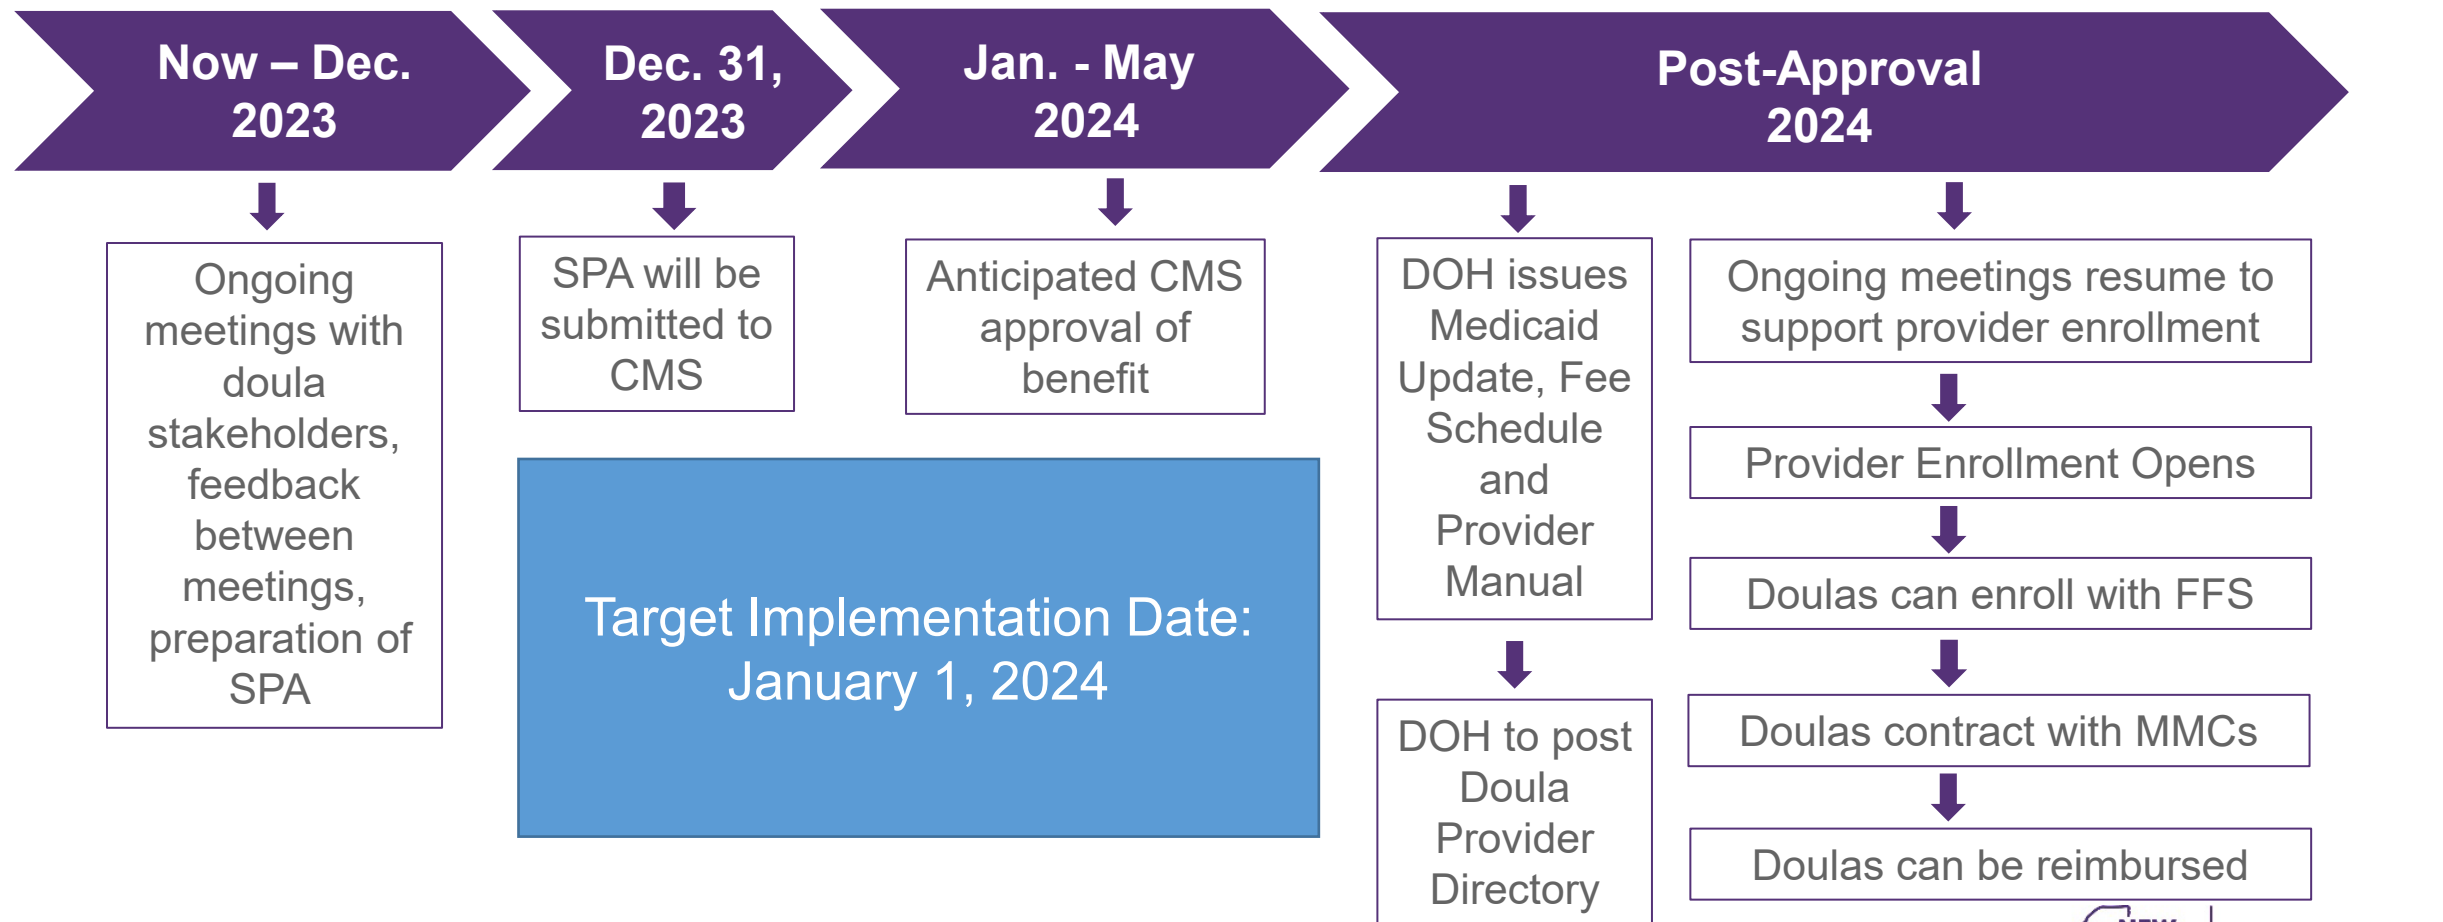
Now – Dec. 2023

Dec. 31, 2023

Jan. - May 2024

Post-Approval 2024

Ongoing meetings with doula stakeholders, feedback between meetings, preparation of SPA

SPA will be submitted to CMS

Anticipated CMS approval of benefit

Target Implementation Date: January 1, 2024

DOH issues Medicaid Update, Fee Schedule and Provider Manual

DOH to post Doula Provider Directory

Ongoing meetings resume to support provider enrollment

Provider Enrollment Opens

Doulas can enroll with FFS

Doulas contract with MMCs

Doulas can be reimbursed